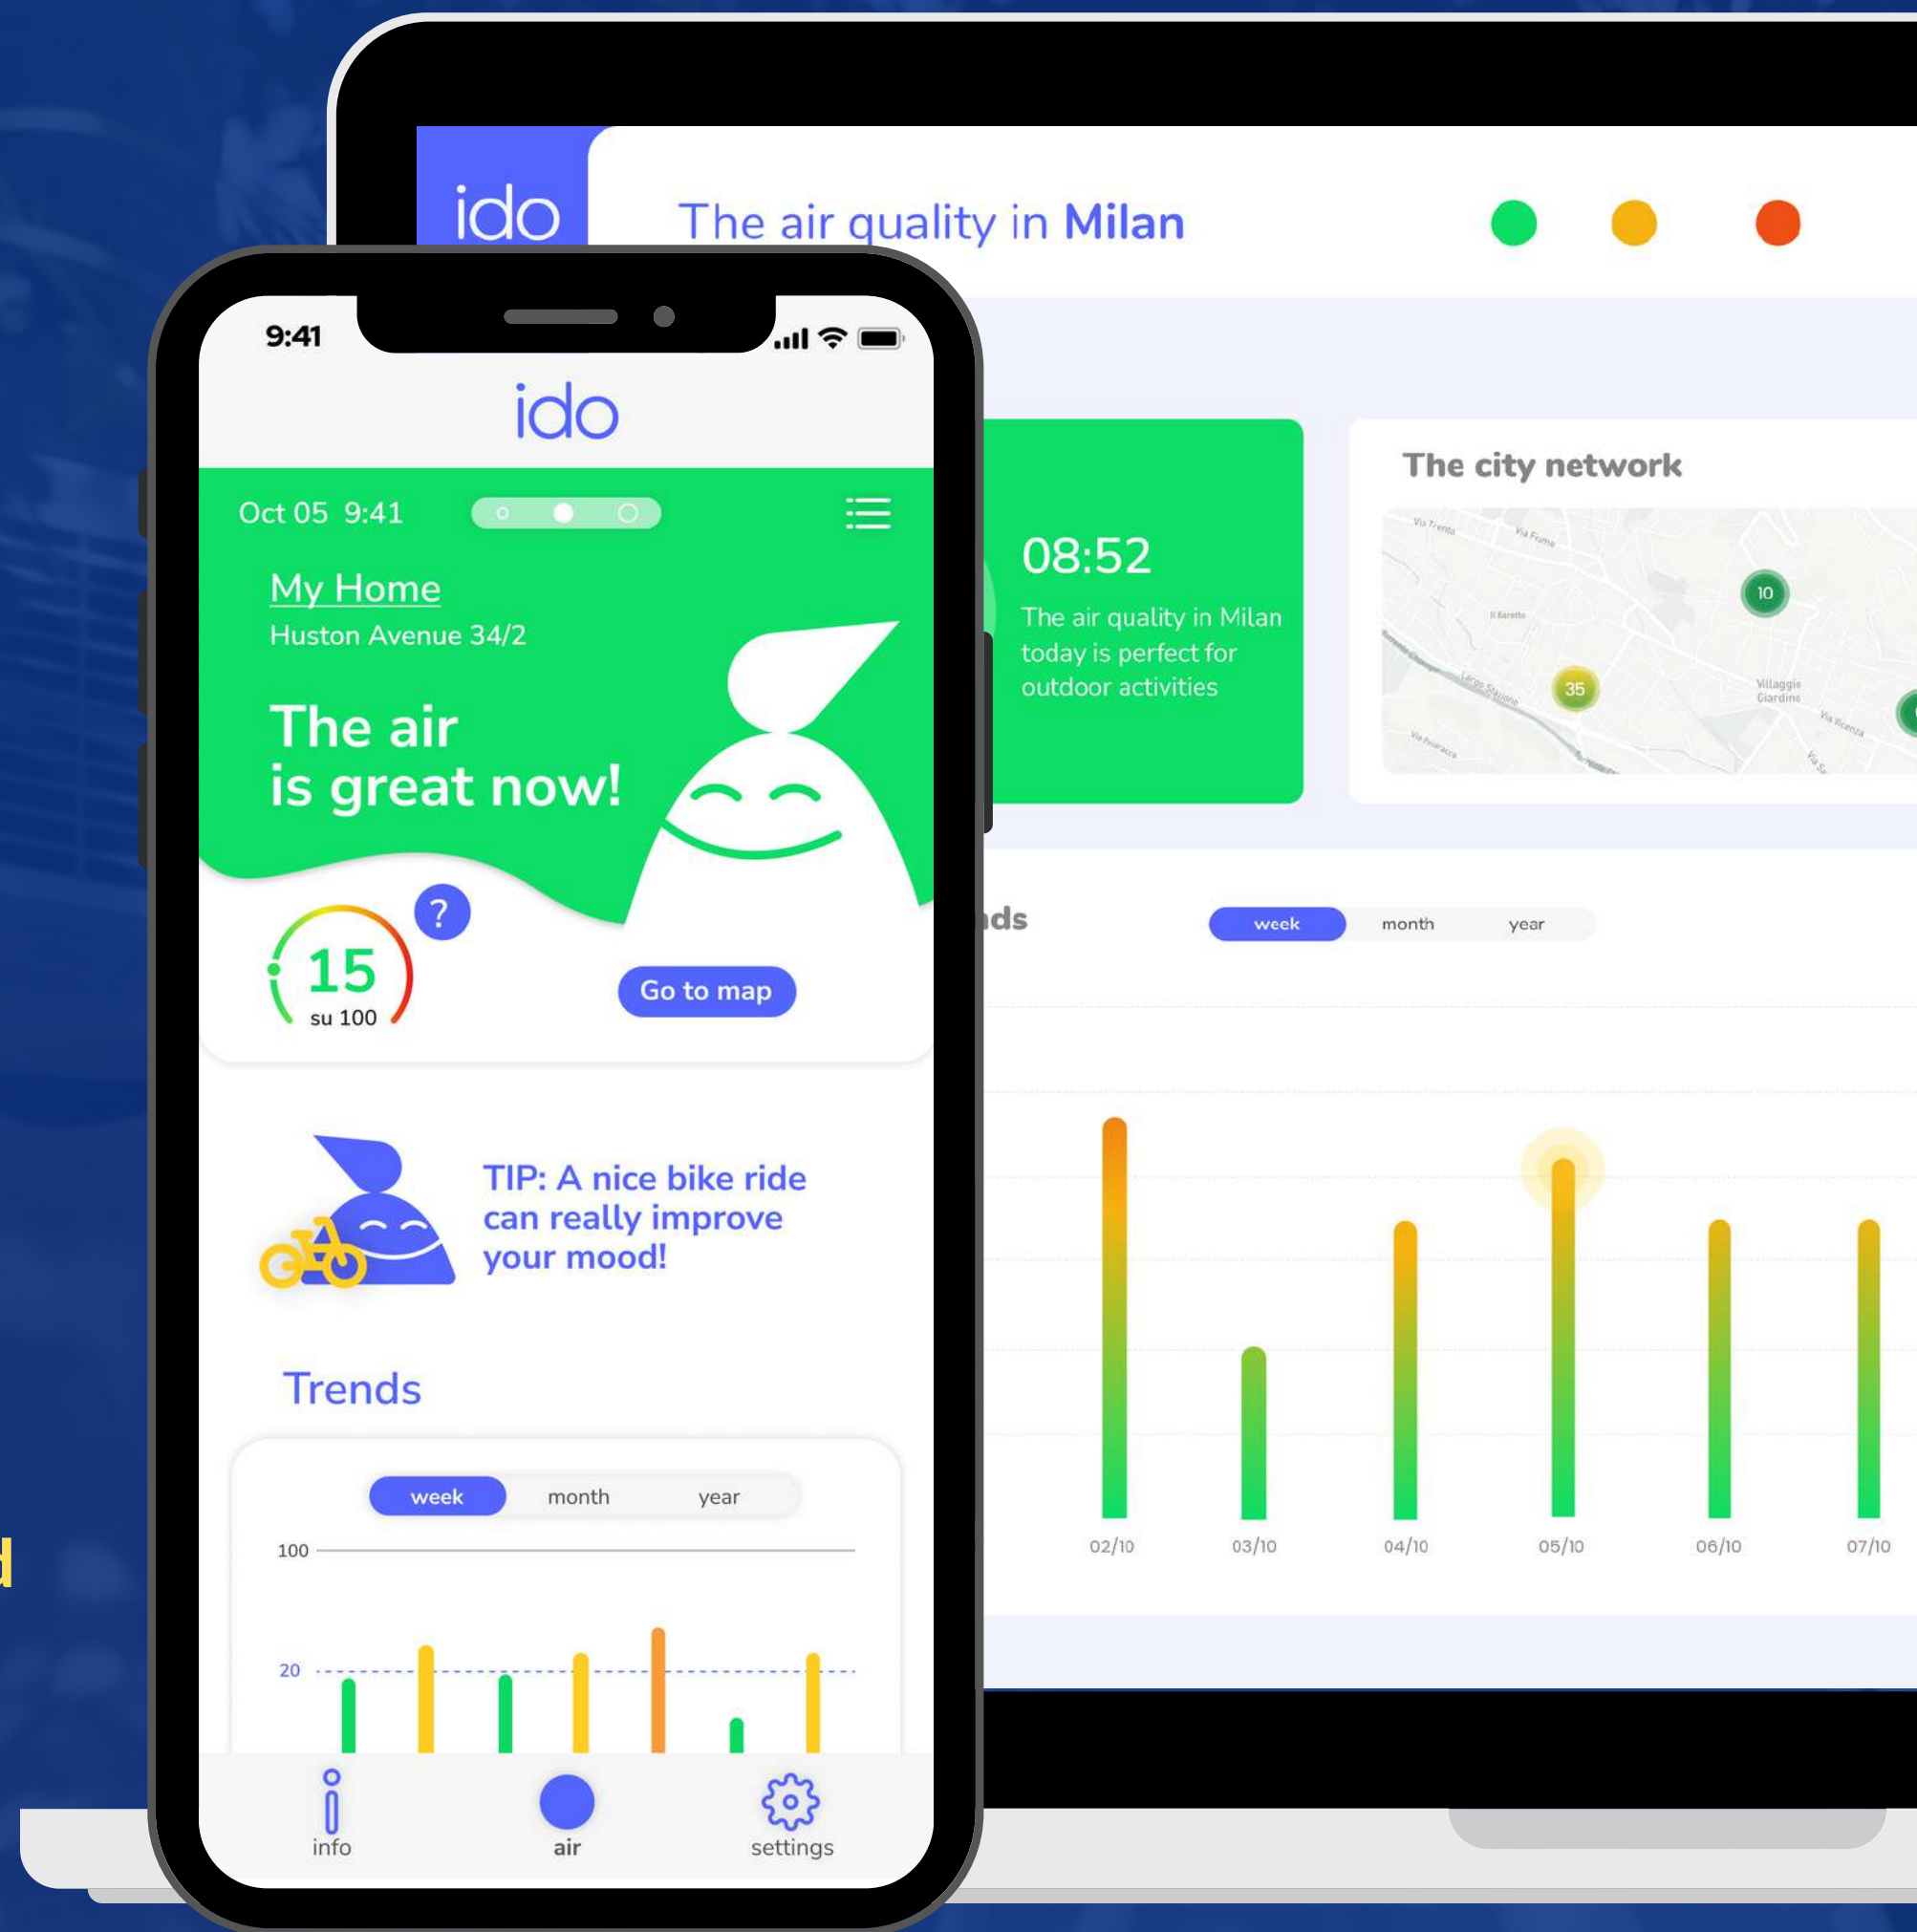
ido

The air quality in **Milan**

08:52

The air quality in Milan today is perfect for outdoor activities

The city network

10

35

Villaggio Giardino

ds

week month year

02/10 03/10 04/10 05/10 06/10 07/10

9:41

ido

Oct 05 9:41

My Home

Huston Avenue 34/2

The air is great now!

?

15

su 100

Go to map

TIP: A nice bike ride can really improve your mood!

Trends

week month year

100

20

info air settings